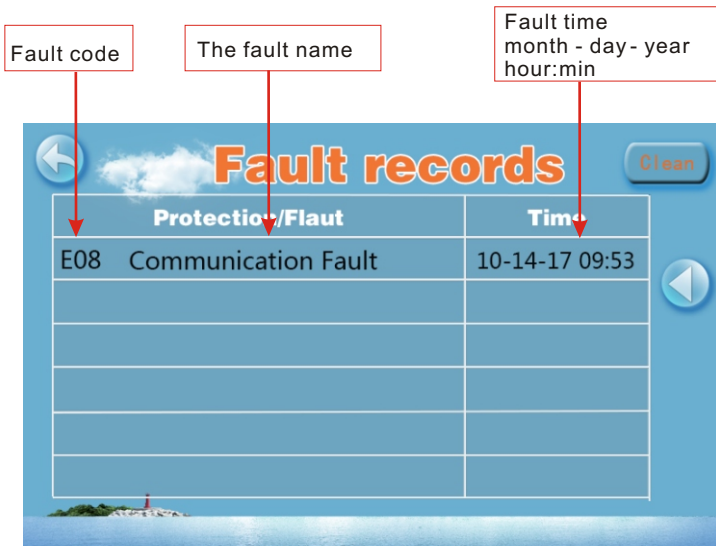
Fault code

The fault name

Fault time
month - day- year
hour:min

Fault records

Clean

| Protection/Flaut | Time |
|---|---|
| E08 Communication Fault | 10-14-17 09:53 |
| | |
| | |
| | |
| | |
| | |